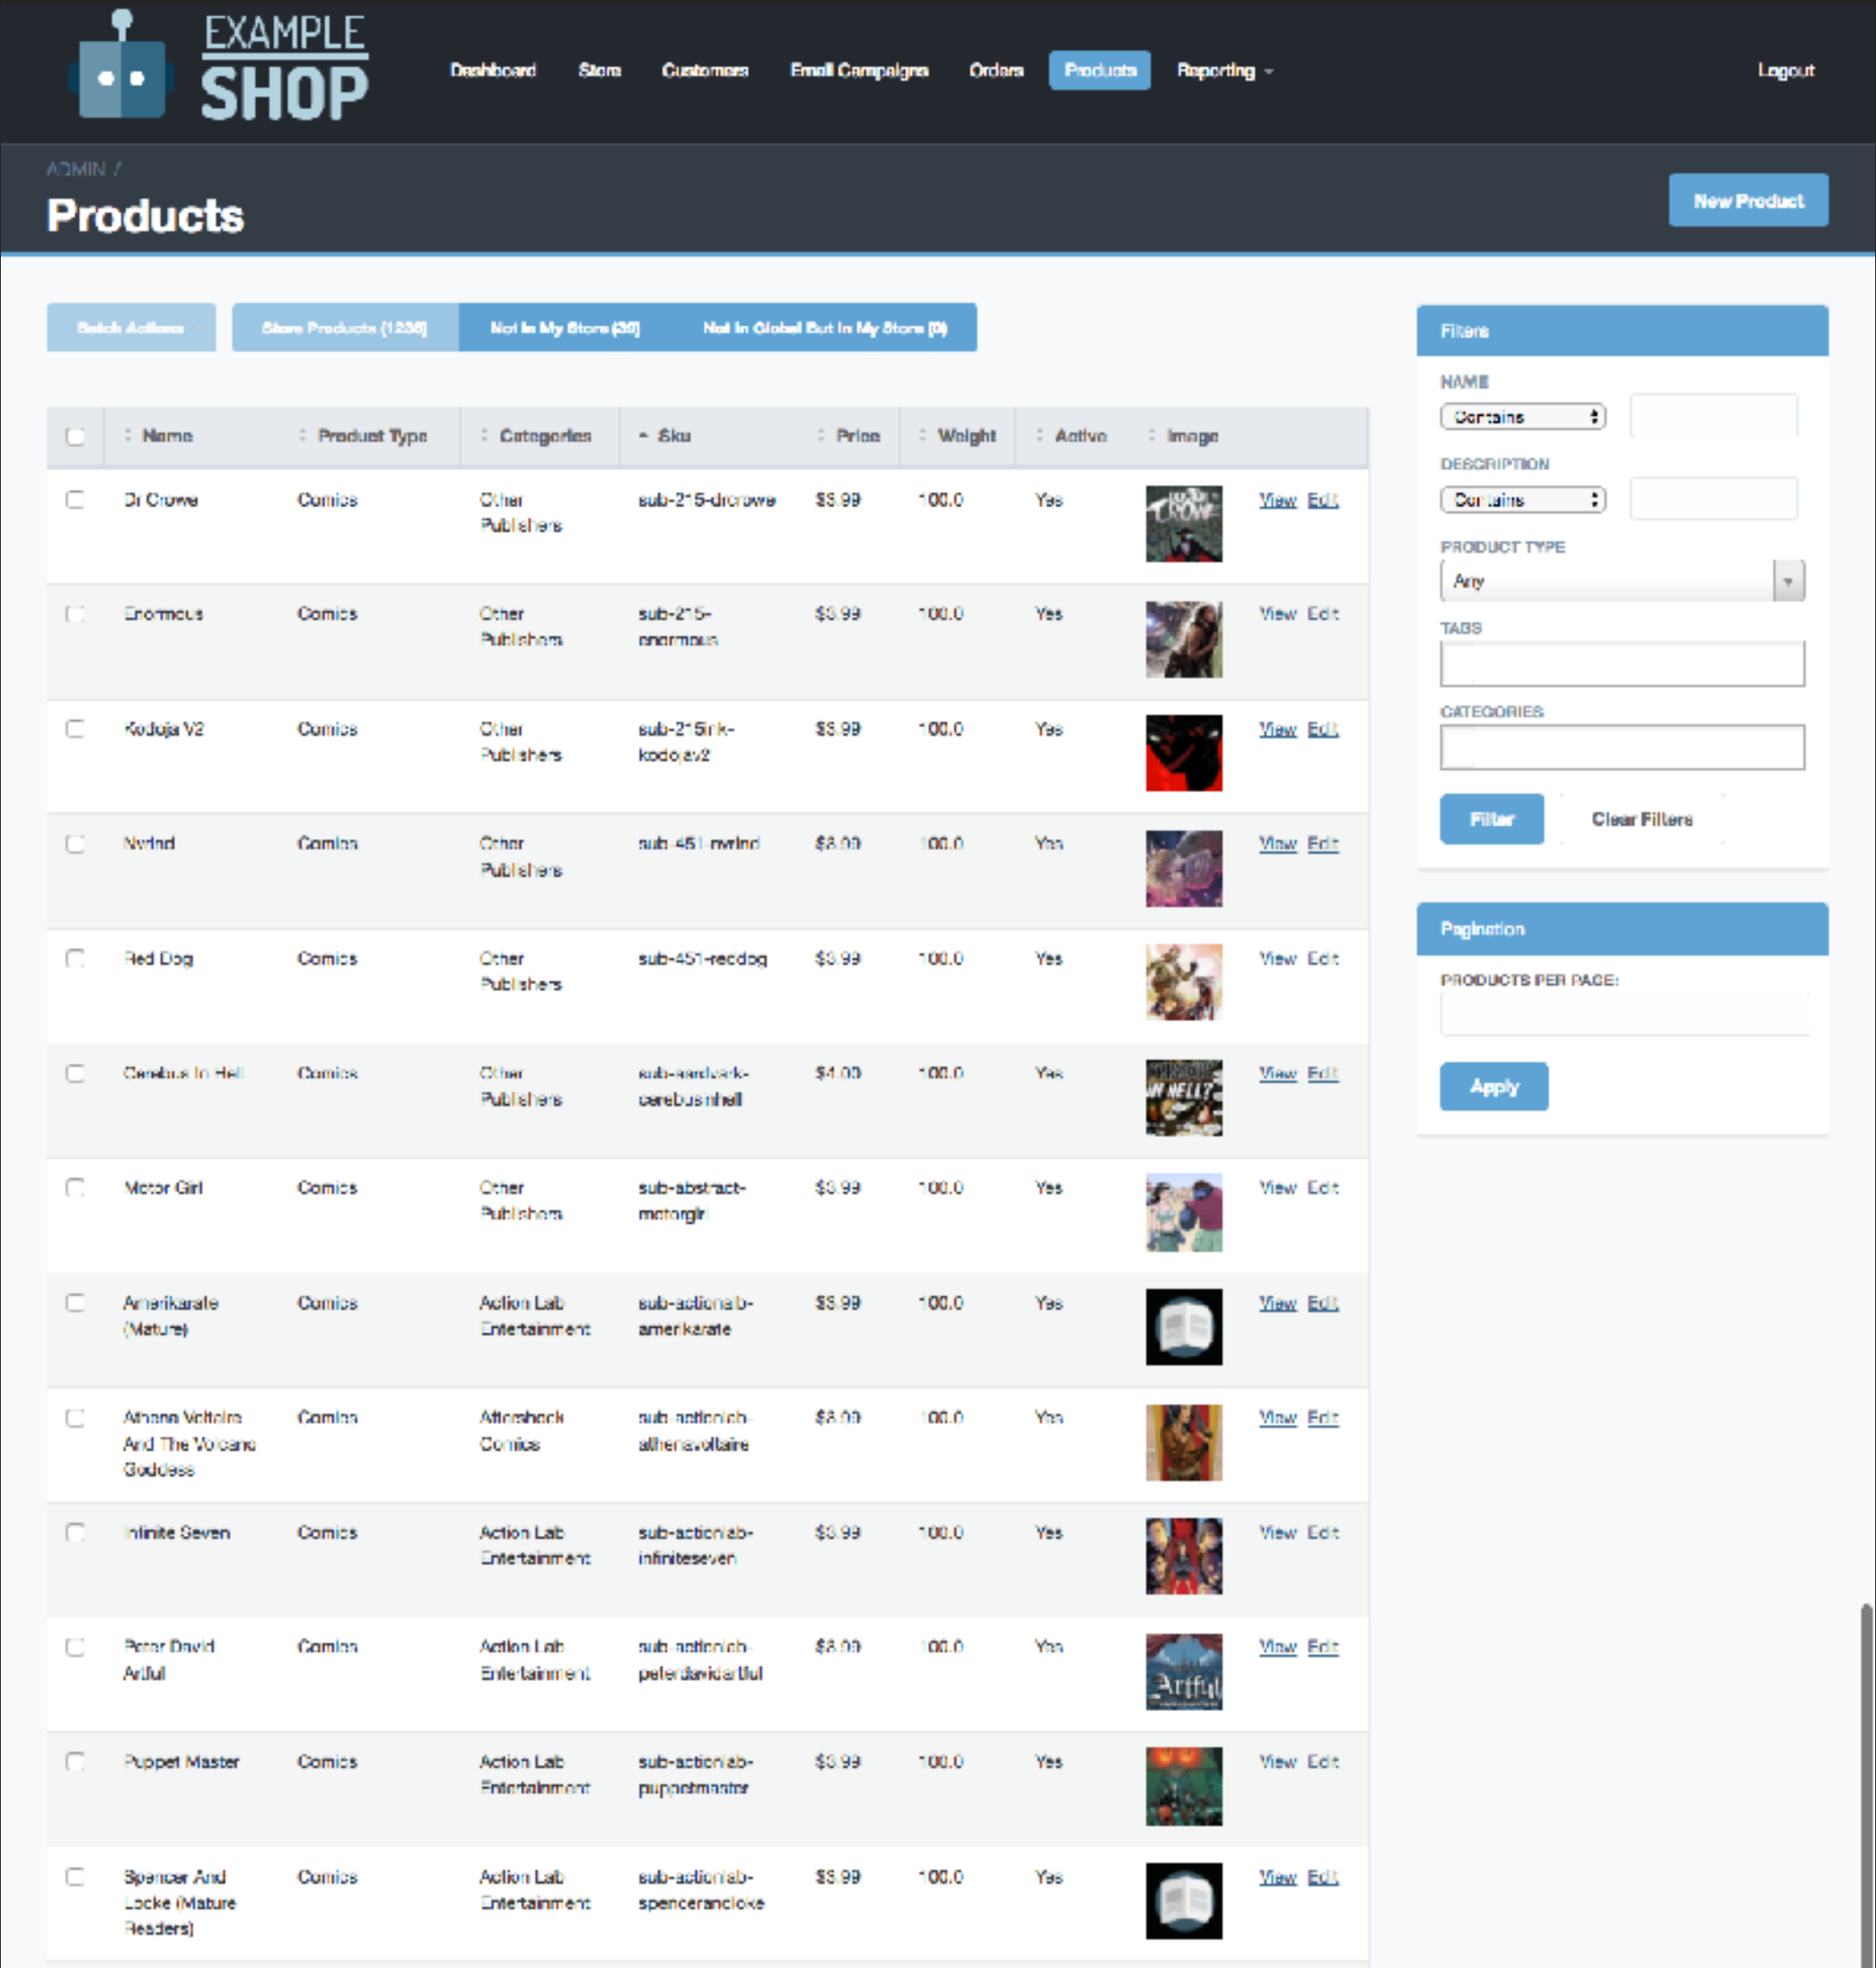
EXAMPLE SHOP

Dashboard Store Customers Email Campaigns Orders Products Reporting Logout

ADMIN /
Products

New Product

Batch Actions Store Products (1236) Not In My Store (30) Not In Global But In My Store (0)

| | Name | Product Type | Categories | Sku | Price | Weight | Active | Image | |
|---|---|---|---|---|---|---|---|---|---|
| | Dr Crowe | Comics | Other Publishers | sub-215-drcrowe | $3.99 | 100.0 | Yes | | View Edit |
| | Enormous | Comics | Other Publishers | sub-215-enormous | $3.99 | 100.0 | Yes | | View Edit |
| | Koduja V2 | Comics | Other Publishers | sub-215ink-kodojav2 | $3.99 | 100.0 | Yes | | View Edit |
| | Nvrlnd | Comics | Other Publishers | sub-451-nvrlnd | $3.99 | 100.0 | Yes | | View Edit |
| | Red Dog | Comics | Other Publishers | sub-451-reddog | $3.99 | 100.0 | Yes | | View Edit |
| | Cerebus In Hell | Comics | Other Publishers | sub-aardvark-cerebusinhell | $4.00 | 100.0 | Yes | | View Edit |
| | Motor Girl | Comics | Other Publishers | sub-abstract-motorgirl | $3.99 | 100.0 | Yes | | View Edit |
| | Amerikarate (Mature) | Comics | Action Lab Entertainment | sub-actionlab-amerikarate | $3.99 | 100.0 | Yes | | View Edit |
| | Athena Voltaire And The Volcano Goddess | Comics | Aftershock Comics | sub-actionlab-athenavoltaire | $3.99 | 100.0 | Yes | | View Edit |
| | Infinite Seven | Comics | Action Lab Entertainment | sub-actionlab-infiniteseven | $3.99 | 100.0 | Yes | | View Edit |
| | Peter David Artful | Comics | Action Lab Entertainment | sub-actionlab-peterdavidartful | $3.99 | 100.0 | Yes | | View Edit |
| | Puppet Master | Comics | Action Lab Entertainment | sub-actionlab-puppetmaster | $3.99 | 100.0 | Yes | | View Edit |
| | Spencer And Locke (Mature Readers) | Comics | Action Lab Entertainment | sub-actionlab-spencerandlocke | $3.99 | 100.0 | Yes | | View Edit |

Filters
NAME
Contains
DESCRIPTION
Contains
PRODUCT TYPE
Any
TAGS
CATEGORIES
Filter Clear Filters

Pagination
PRODUCTS PER PAGE:
Apply